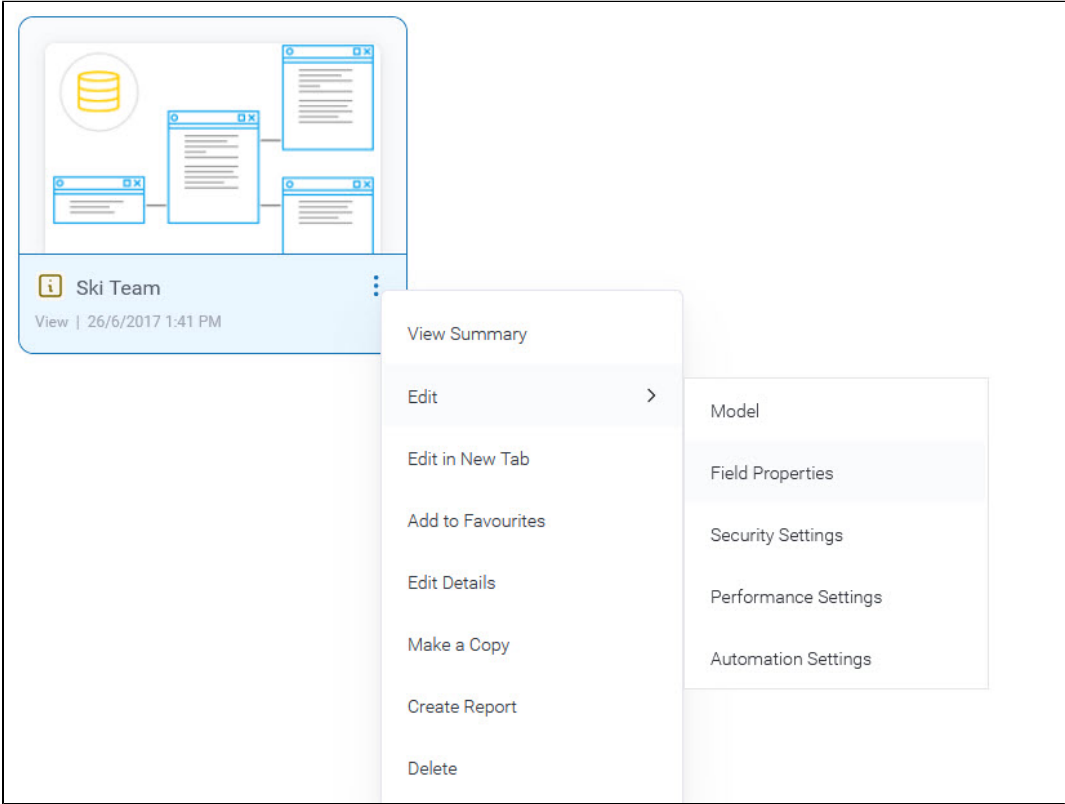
i Ski Team

View | 26/6/2017 1:41 PM

View Summary

Edit >

Edit in New Tab

Add to Favourites

Edit Details

Make a Copy

Create Report

Delete

Model

Field Properties

Security Settings

Performance Settings

Automation Settings